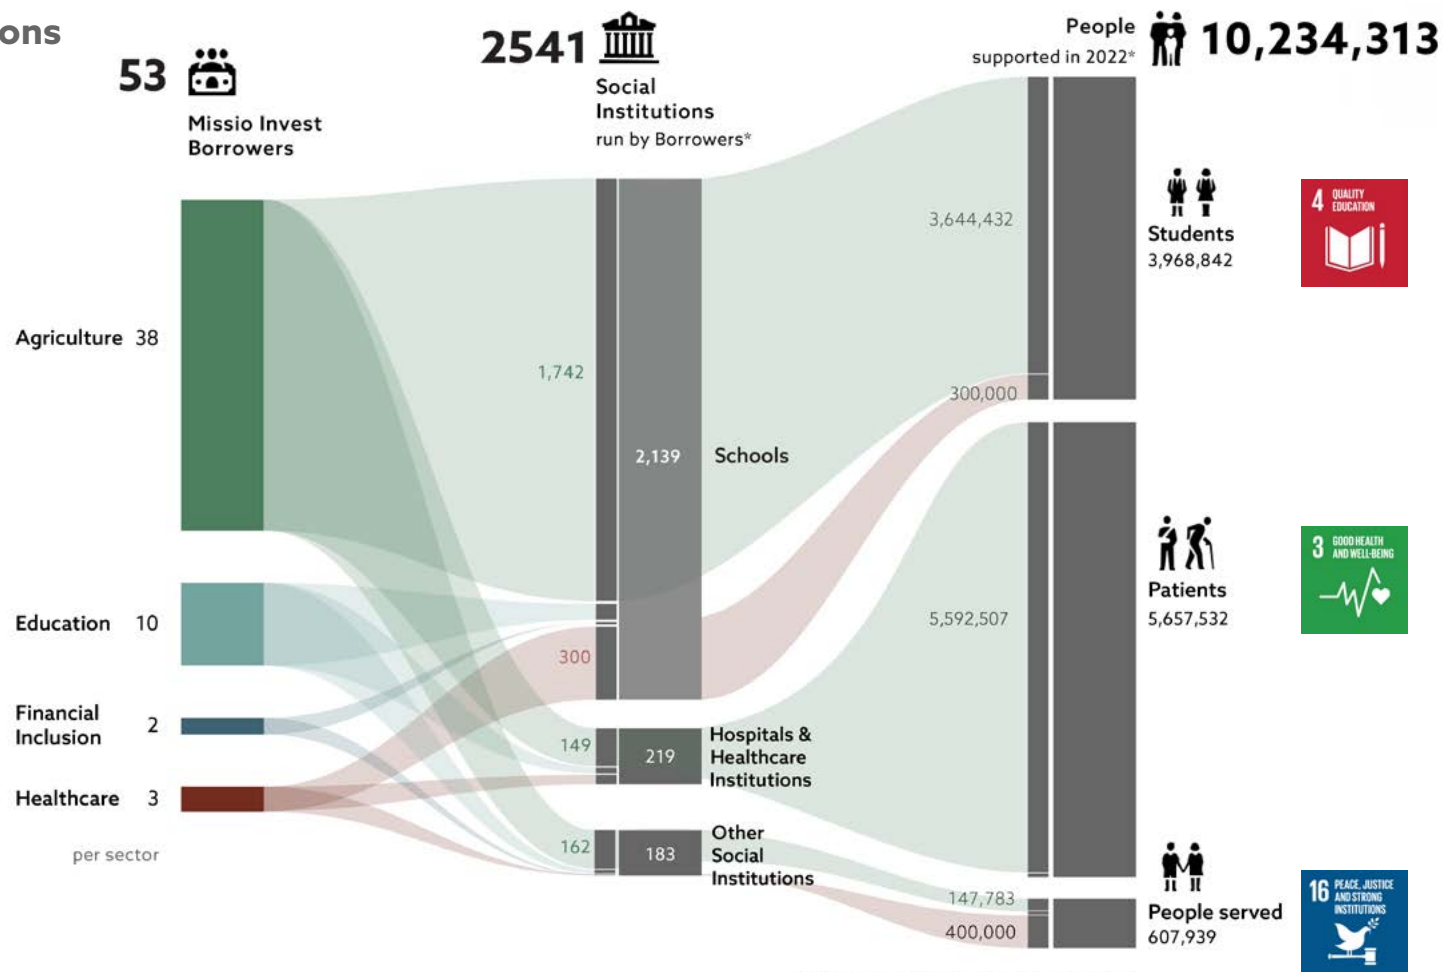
ons

53 Missio Invest Borrowers

2541 Social Institutions run by Borrowers*

People supported in 2022* 10,234,313

Agriculture 38

Education 10

Financial Inclusion 2

Healthcare 3

per sector

1,742

300

2,139 Schools

149

219 Hospitals & Healthcare Institutions

162

183 Other Social Institutions

3,644,432

300,000

5,592,507

147,783

400,000

Students 3,968,842

Patients 5,657,532

People served 607,939

4 QUALITY EDUCATION

3 GOOD HEALTH AND WELL-BEING

16 PEACE, JUSTICE AND STRONG INSTITUTIONS